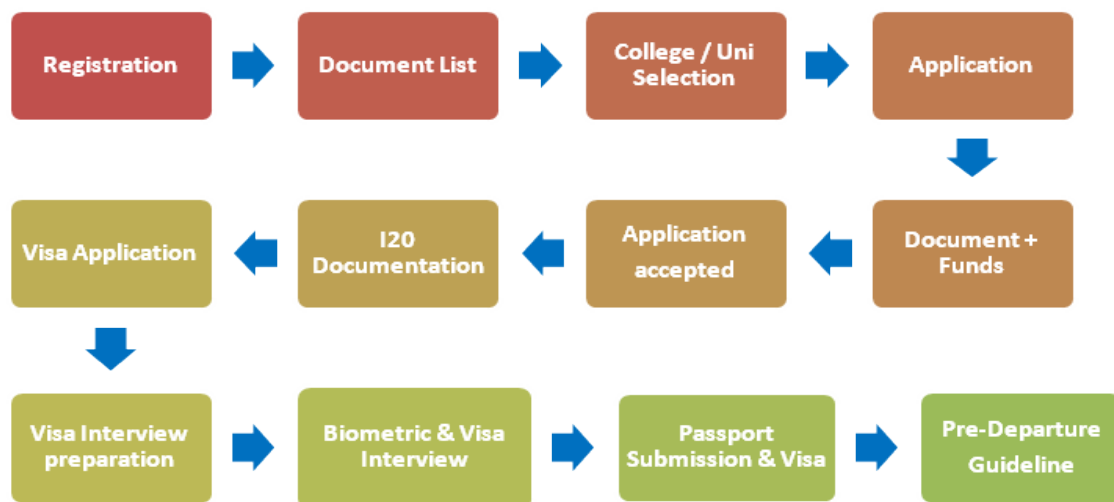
Registration

Document List

College / Uni Selection

Application

Document + Funds

Application accepted

I20 Documentation

Visa Application

Visa Interview preparation

Biometric & Visa Interview

Passport Submission & Visa

Pre-Departure Guideline